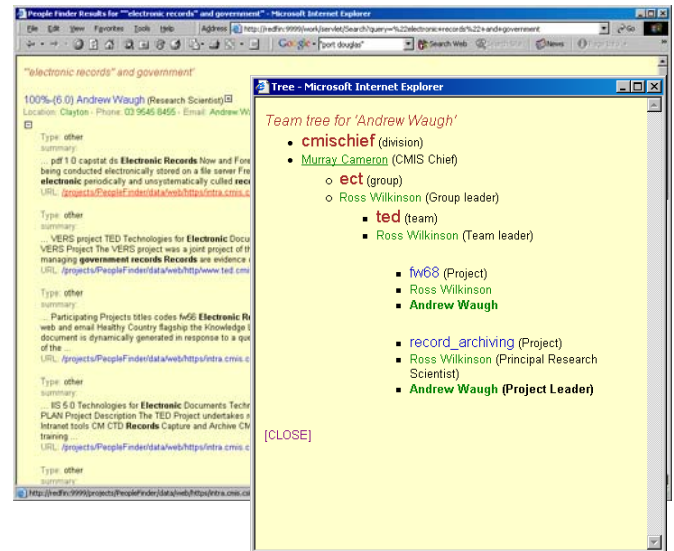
People Finder Results for ""electronic records" and government" - Microsoft Internet Explorer

File Edit View Favorites Tools Help

Address http://redfin:9999/work/servlet/Search?query=%22electronic+records%22+and+government

Go

Google "port douglas"

Search Web

News

"electronic records" and government"

100%-(6.0) Andrew Waugh (Research Scientist)

Location: Clayton - Phone: 03 9545 8455 - Email: Andrew.W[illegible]

Type: other
summary:
... pdf 1 0 capstat ds Electronic Records Now and Fore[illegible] being conducted electronically stored on a file server Fre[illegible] electronic periodically and unsystematically culled reco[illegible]
URL: /projects/PeopleFinder/data/web/https/intra.cmis.c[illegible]

Type: other
summary:
... VERS project TED Technologies for Electronic Docu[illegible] VERS Project The VERS project was a joint project of th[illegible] managing government records Records are evidence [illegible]
URL: /projects/PeopleFinder/data/web/http/www.ted.cmi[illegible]

Type: other
summary:
... Participating Projects titles codes fw66 Electronic R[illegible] web and email Healthy Country flagship the Knowledge L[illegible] document is dynamically generated in response to a que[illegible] of the ...
URL: /projects/PeopleFinder/data/web/https/intra.cmis.c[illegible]

Type: other
summary:
... IIS 5.0 Technologies for Electronic Documents Techr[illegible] PLAN Project Description The TED Project undertakes r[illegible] Intranet tools CM CTD Records Capture and Archive CM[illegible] training ...
URL: /projects/PeopleFinder/data/web/https/intra.cmis.c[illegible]

Type: other
summary:

http://redfin:9999/projects/PeopleFinder/data/web/https/intra.cmis.csi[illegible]

Tree - Microsoft Internet Explorer

Team tree for 'Andrew Waugh'

cmischief (division)
Murray Cameron (CMIS Chief)
ect (group)
Ross Wilkinson (Group leader)
ted (team)
Ross Wilkinson (Team leader)

fw68 (Project)
Ross Wilkinson
Andrew Waugh

record_archiving (Project)
Ross Wilkinson (Principal Research Scientist)
Andrew Waugh (Project Leader)

[CLOSE]